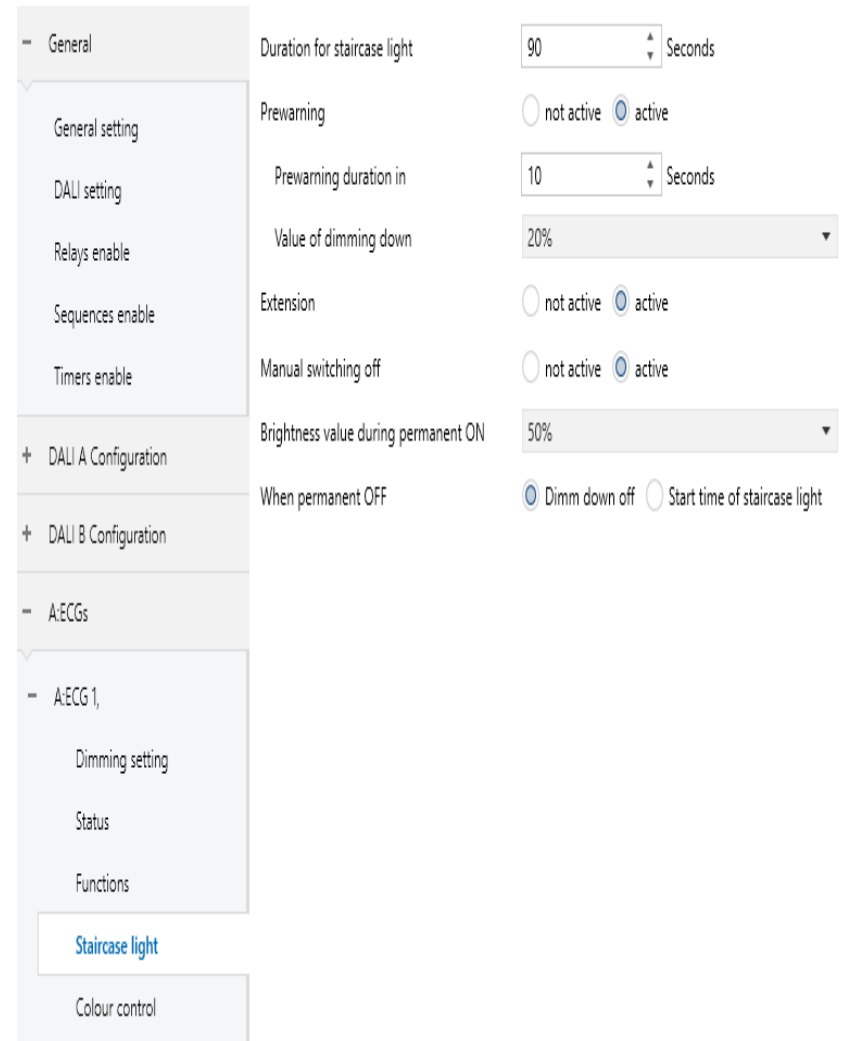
− General

General setting

DALI setting

Relays enable

Sequences enable

Timers enable

+ DALI A Configuration

+ DALI B Configuration

− A:ECGs

− A:ECG 1,

Dimming setting

Status

Functions

Staircase light

Colour control

Duration for staircase light 90 Seconds

Prewarning not active active

Prewarning duration in 10 Seconds

Value of dimming down 20%

Extension not active active

Manual switching off not active active

Brightness value during permanent ON 50%

When permanent OFF Dimm down off Start time of staircase light